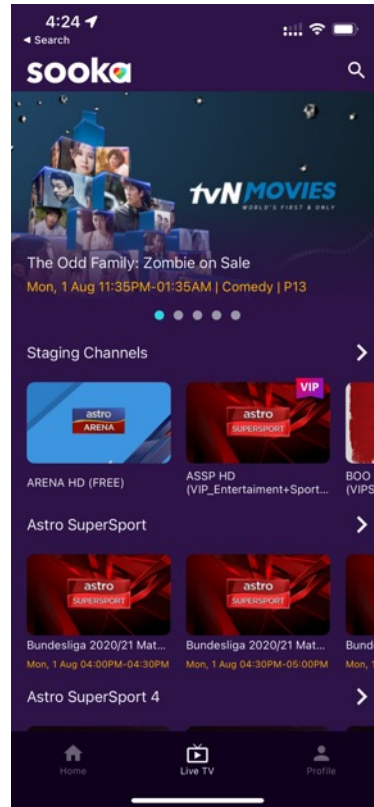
4:24
◂ Search

sooka

tvN MOVIES
WORLD'S FIRST & ONLY

The Odd Family: Zombie on Sale
Mon, 1 Aug 11:35PM-01:35AM | Comedy | P13

Staging Channels

astro ARENA

VIP
astro SUPERSPORT

ARENA HD (FREE)

ASSP HD (VIP_Entertaiment+Sport...

BOO (VIPS

Astro SuperSport

astro SUPERSPORT

astro SUPERSPORT

Bundesliga 2020/21 Mat...
Mon, 1 Aug 04:00PM-04:30PM

Bundesliga 2020/21 Mat...
Mon, 1 Aug 04:30PM-05:00PM

Bund
Mon,

Astro SuperSport 4

Home
Live TV
Profile